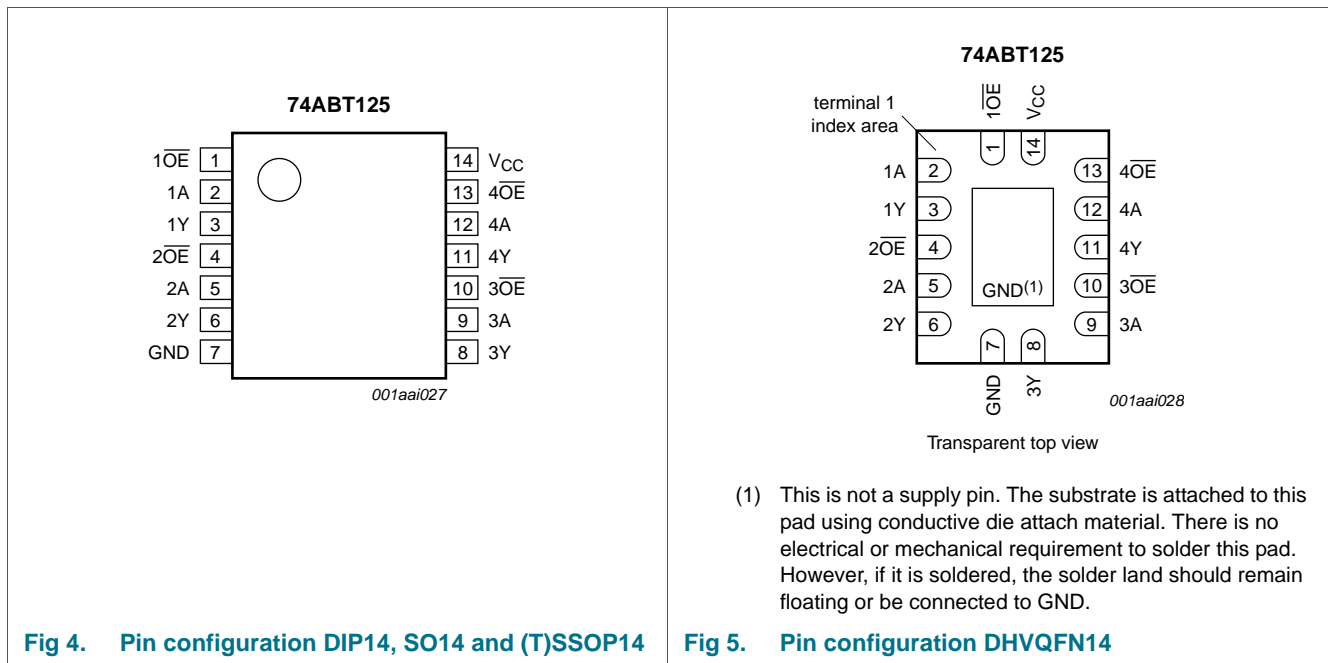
74ABT125

$1\overline{OE}$ 1
1A 2
1Y 3
$2\overline{OE}$ 4
2A 5
2Y 6
GND 7

14 $V_{CC}$
13 $4\overline{OE}$
12 4A
11 4Y
10 $3\overline{OE}$
9 3A
8 3Y

001aai027

Fig 4. Pin configuration DIP14, SO14 and (T)SSOP14

74ABT125

terminal 1 index area

$1\overline{OE}$ $V_{CC}$

1 14

1A 2
1Y 3
$2\overline{OE}$ 4
2A 5
2Y 6

13 $4\overline{OE}$
12 4A
11 4Y
10 $3\overline{OE}$
9 3A

GND(1)

7 8

GND 3Y

001aai028

Transparent top view

(1) This is not a supply pin. The substrate is attached to this pad using conductive die attach material. There is no electrical or mechanical requirement to solder this pad. However, if it is soldered, the solder land should remain floating or be connected to GND.

Fig 5. Pin configuration DHVQFN14